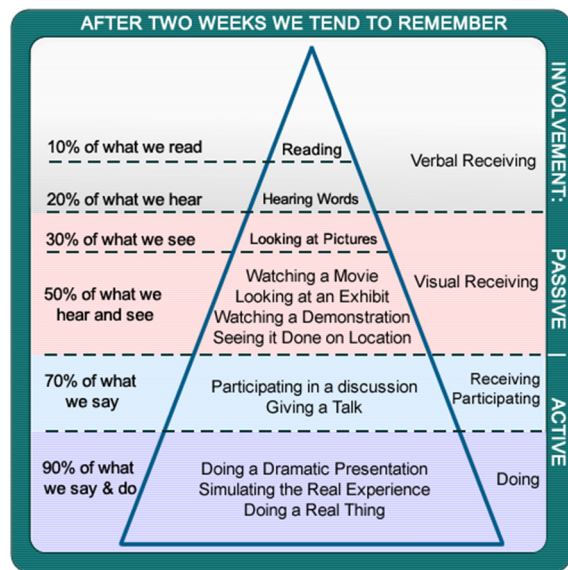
AFTER TWO WEEKS WE TEND TO REMEMBER

INVOLVEMENT: PASSIVE | ACTIVE

10% of what we read
Reading
Verbal Receiving

20% of what we hear
Hearing Words

30% of what we see
Looking at Pictures

50% of what we hear and see
Watching a Movie
Looking at an Exhibit
Watching a Demonstration
Seeing it Done on Location
Visual Receiving

70% of what we say
Participating in a discussion
Giving a Talk
Receiving Participating

90% of what we say & do
Doing a Dramatic Presentation
Simulating the Real Experience
Doing a Real Thing
Doing